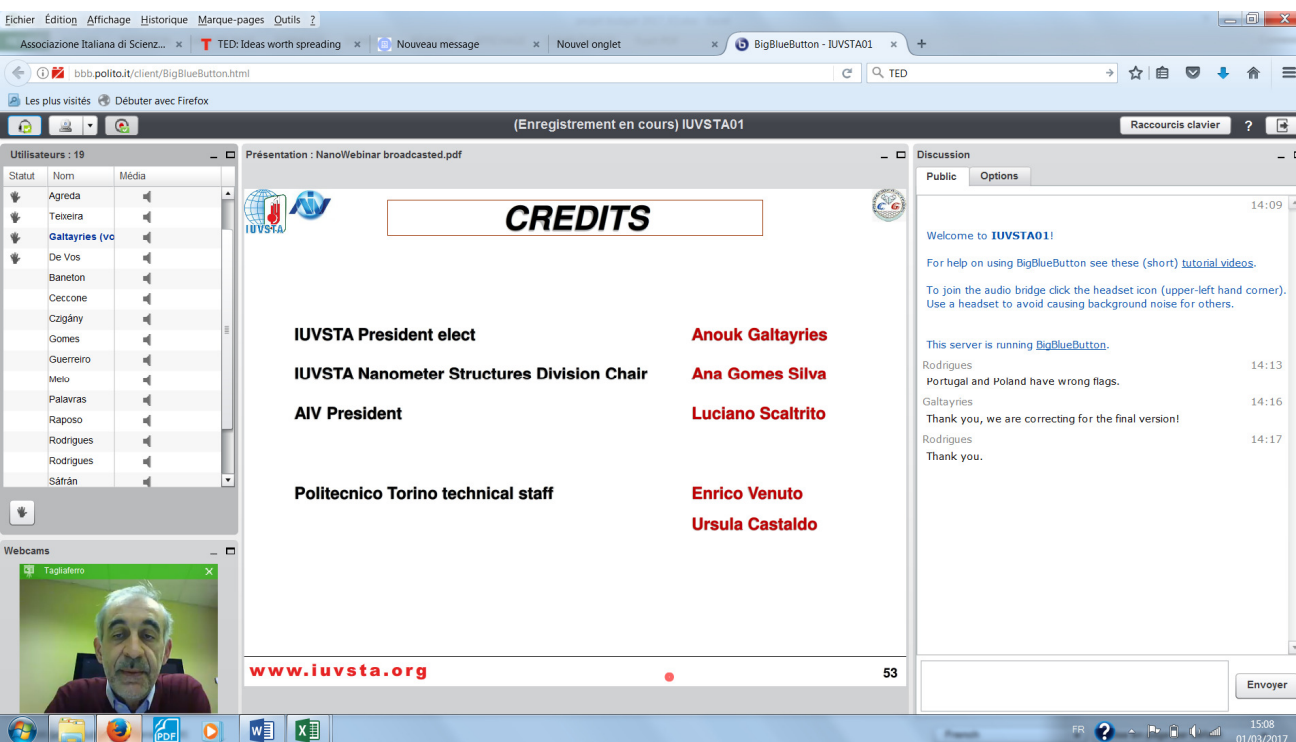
Fichier Édition Affichage Historique Marque-pages Outils ?

Associazione Italiana di Scienz... × TED: Ideas worth spreading × Nouveau message × Nouvel onglet × BigBlueButton - IUVSTA01 × +

bbb.polito.it/client/BigBlueButton.html

TED

Les plus visités Débuter avec Firefox

(Enregistrement en cours) IUVSTA01

Raccourcis clavier ?

Utilisateurs : 19

| Statut | Nom | Média |
|---|---|---|
| | Agreda | |
| | Teixeira | |
| | Galtayries (vo | |
| | De Vos | |
| | Baneton | |
| | Ceccone | |
| | Czigány | |
| | Gomes | |
| | Guerreiro | |
| | Melo | |
| | Palavras | |
| | Raposo | |
| | Rodrigues | |
| | Rodrigues | |
| | Sáfrán | |

Webcams

Tagliaferro

Présentation : NanoWebinar broadcasted.pdf

IUVSTA

CREDITS

IUVSTA President elect Anouk Galtayries

IUVSTA Nanometer Structures Division Chair Ana Gomes Silva

AIV President Luciano Scaltrito

Politecnico Torino technical staff Enrico Venuto

Ursula Castaldo

www.iuvsta.org

53

Discussion

Public Options

14:09

Welcome to IUVSTA01!

For help on using BigBlueButton see these (short) tutorial videos.

To join the audio bridge click the headset icon (upper-left hand corner). Use a headset to avoid causing background noise for others.

This server is running BigBlueButton.

Rodrigues 14:13
Portugal and Poland have wrong flags.

Galtayries 14:16
Thank you, we are correcting for the final version!

Rodrigues 14:17
Thank you.

Envoyer

FR 15:08 01/03/2017